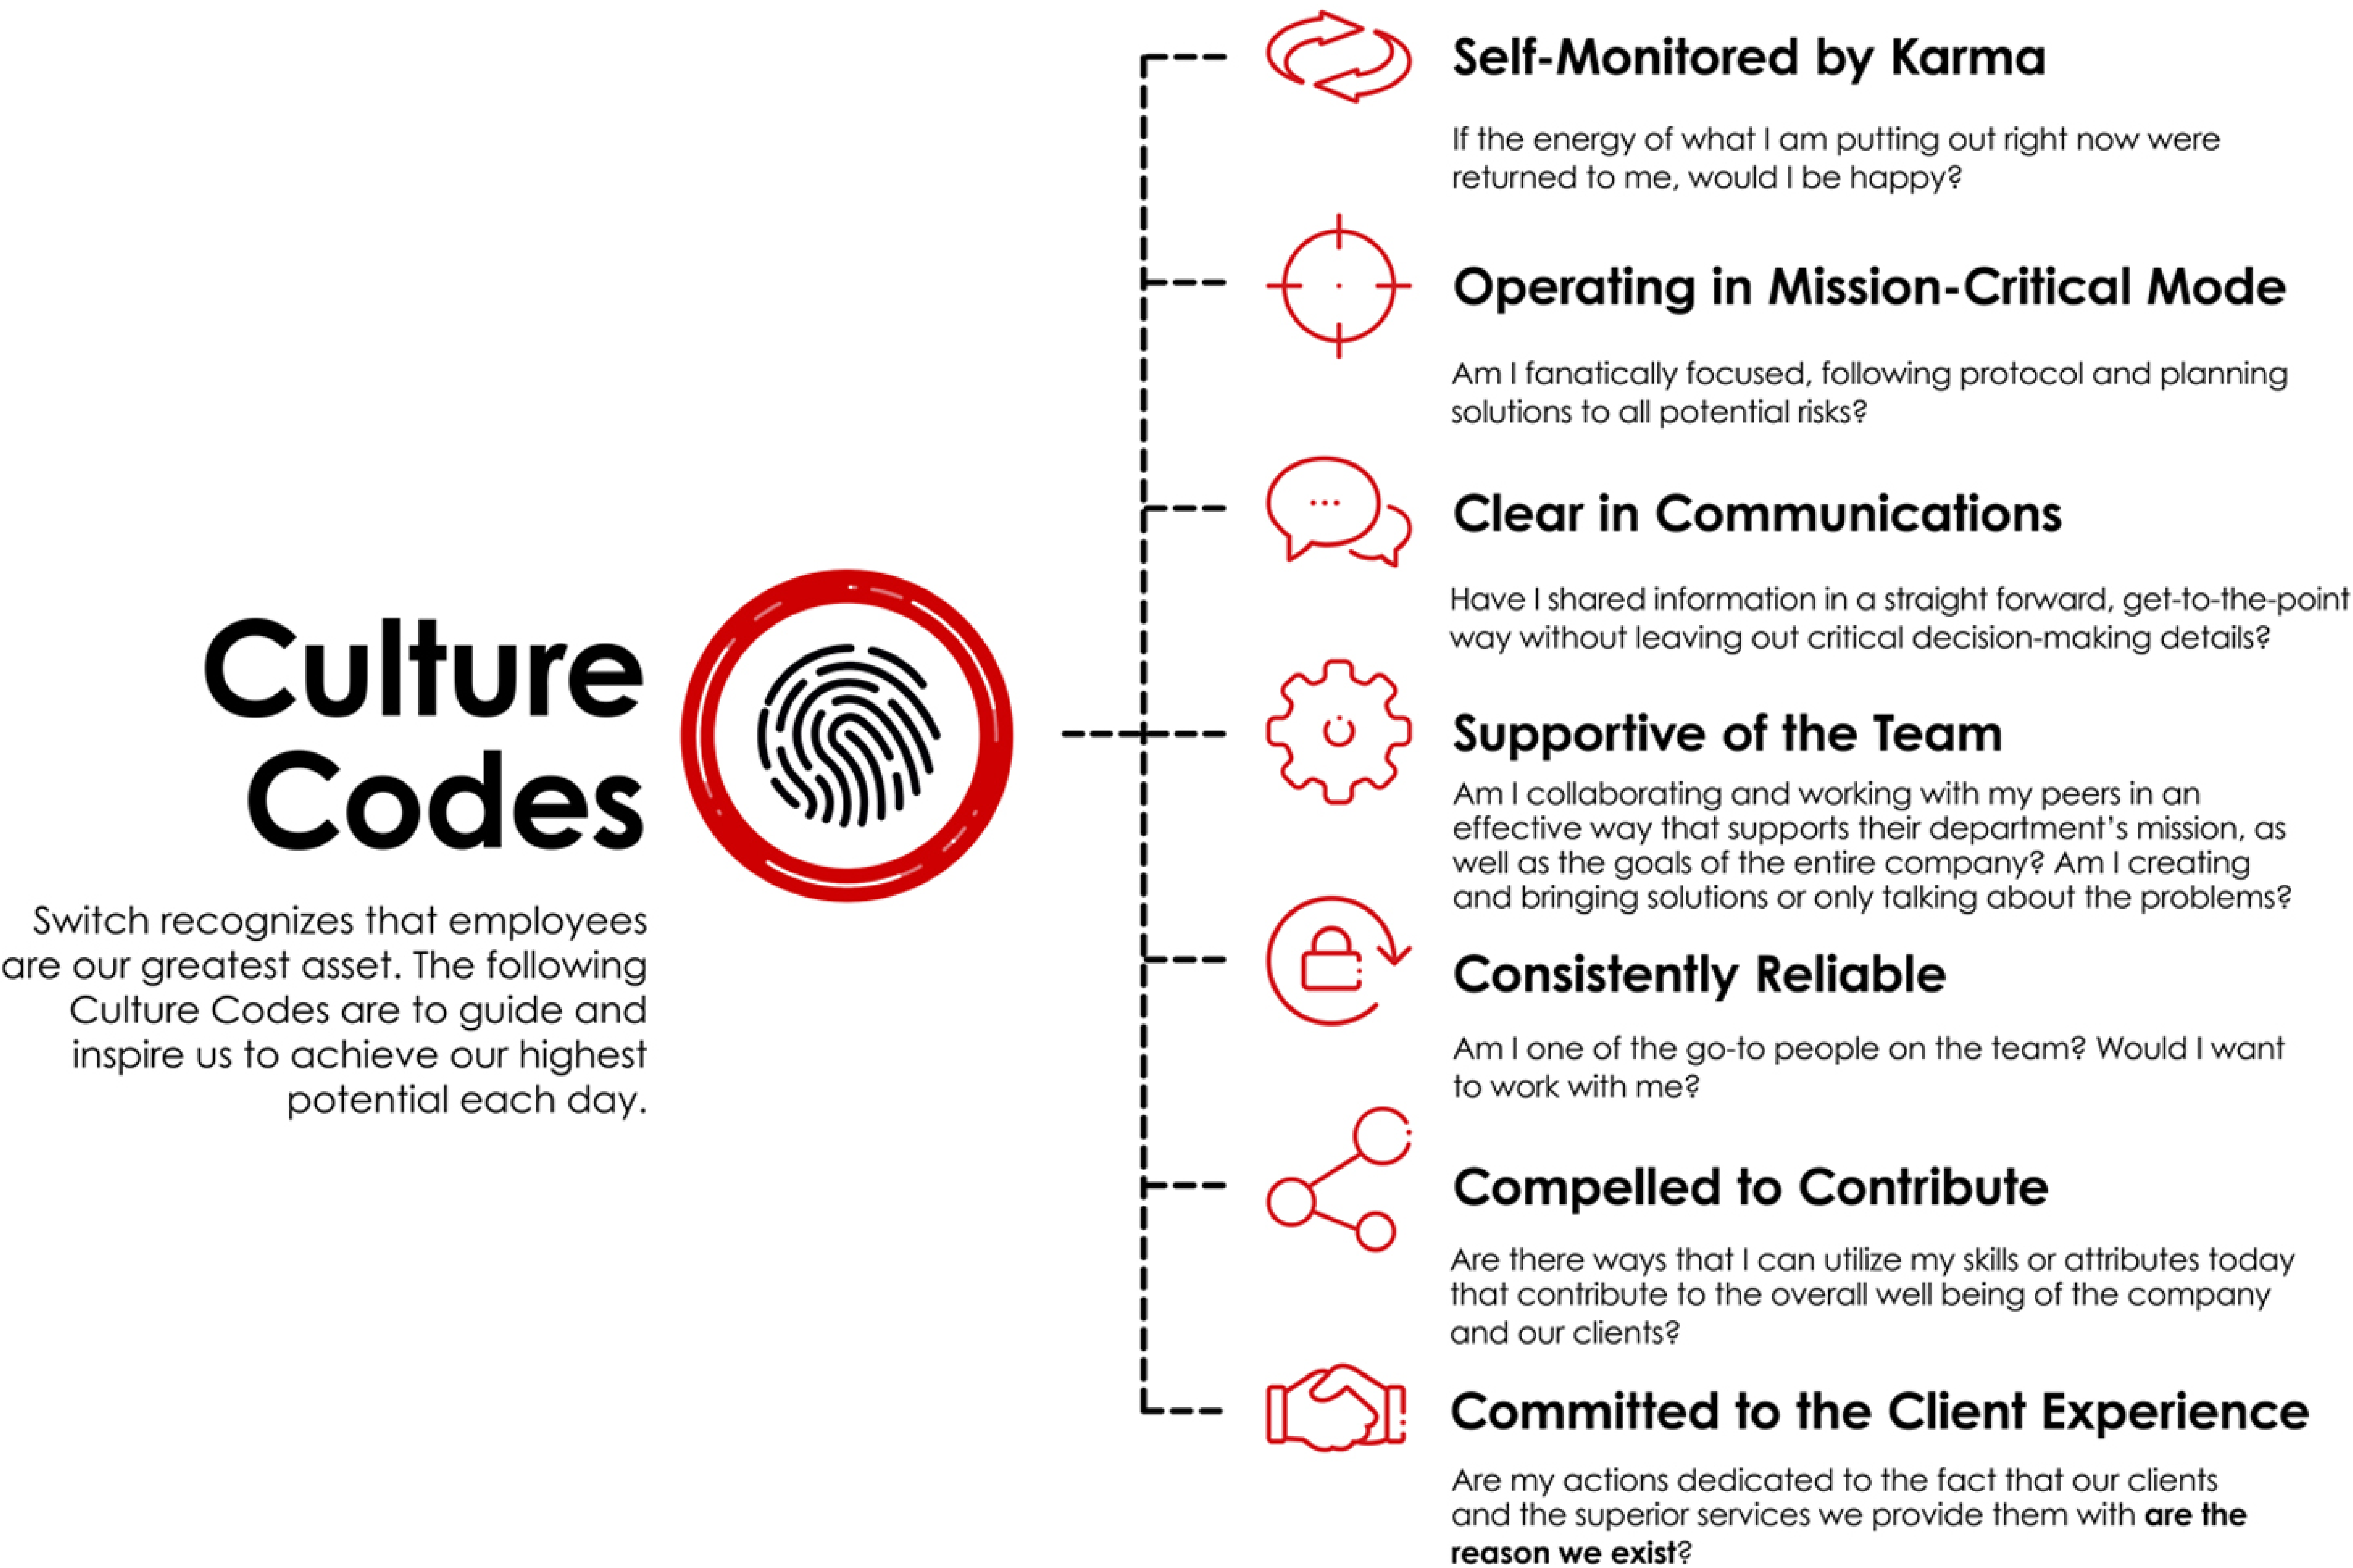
Culture Codes

Switch recognizes that employees are our greatest asset. The following Culture Codes are to guide and inspire us to achieve our highest potential each day.

Self-Monitored by Karma

If the energy of what I am putting out right now were returned to me, would I be happy?

Operating in Mission-Critical Mode

Am I fanatically focused, following protocol and planning solutions to all potential risks?

Clear in Communications

Have I shared information in a straight forward, get-to-the-point way without leaving out critical decision-making details?

Supportive of the Team

Am I collaborating and working with my peers in an effective way that supports their department's mission, as well as the goals of the entire company? Am I creating and bringing solutions or only talking about the problems?

Consistently Reliable

Am I one of the go-to people on the team? Would I want to work with me?

Compelled to Contribute

Are there ways that I can utilize my skills or attributes today that contribute to the overall well being of the company and our clients?

Committed to the Client Experience

Are my actions dedicated to the fact that our clients and the superior services we provide them with **are the reason we exist**?